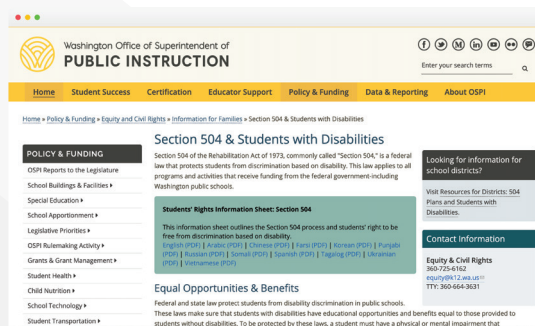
Washington Office of Superintendent of
PUBLIC INSTRUCTION

Enter your search terms

Home | Student Success | Certification | Educator Support | Policy & Funding | Data & Reporting | About OSPI

Home » Policy & Funding » Equity and Civil Rights » Information for Families » Section 504 & Students with Disabilities

POLICY & FUNDING
OSPI Reports to the Legislature
School Buildings & Facilities ▸
Special Education ▸
School Apportionment ▸
Legislative Priorities ▸
OSPI Rulemaking Activity ▸
Grants & Grant Management ▸
Student Health ▸
Child Nutrition ▸
School Technology ▸
Student Transportation ▸

Section 504 & Students with Disabilities

Section 504 of the Rehabilitation Act of 1973, commonly called "Section 504," is a federal law that protects students from discrimination based on disability. This law applies to all programs and activities that receive funding from the federal government-including Washington public schools.

Students' Rights Information Sheet: Section 504

This information sheet outlines the Section 504 process and students' right to be free from discrimination based on disability.
English (PDF) | Arabic (PDF) | Chinese (PDF) | Farsi (PDF) | Korean (PDF) | Punjabi (PDF) | Russian (PDF) | Somali (PDF) | Spanish (PDF) | Tagalog (PDF) | Ukrainian (PDF) | Vietnamese (PDF)

Equal Opportunities & Benefits

Federal and state law protect students from disability discrimination in public schools. These laws make sure that students with disabilities have educational opportunities and benefits equal to those provided to students without disabilities. To be protected by these laws, a student must have a physical or mental impairment that

Looking for information for school districts?

Visit Resources for Districts: 504 Plans and Students with Disabilities.

Contact Information

Equity & Civil Rights
360-725-6162
equity@k12.wa.us
TTY: 360-664-3631